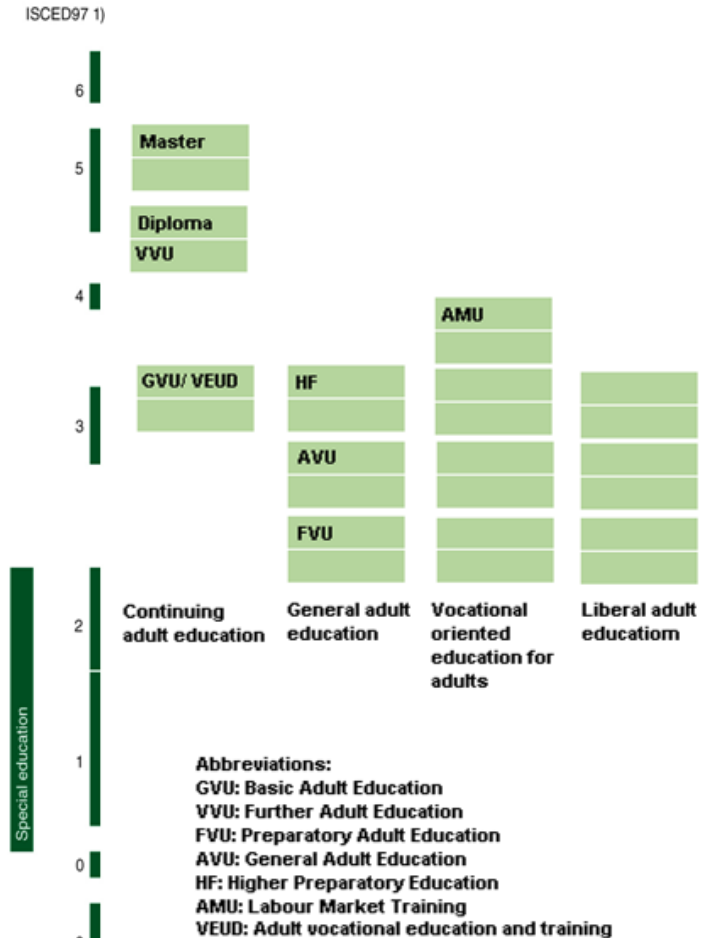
ISCED97 1)

6

5

4

3

2

1

0

Special education

Master

Diploma

VVU

GVU/ VEUD

HF

AVU

FVU

AMU

Continuing adult education

General adult education

Vocational oriented education for adults

Liberal adult educatiom

Abbreviations:
GVU: Basic Adult Education
VVU: Further Adult Education
FVU: Preparatory Adult Education
AVU: General Adult Education
HF: Higher Preparatory Education
AMU: Labour Market Training
VEUD: Adult vocational education and training